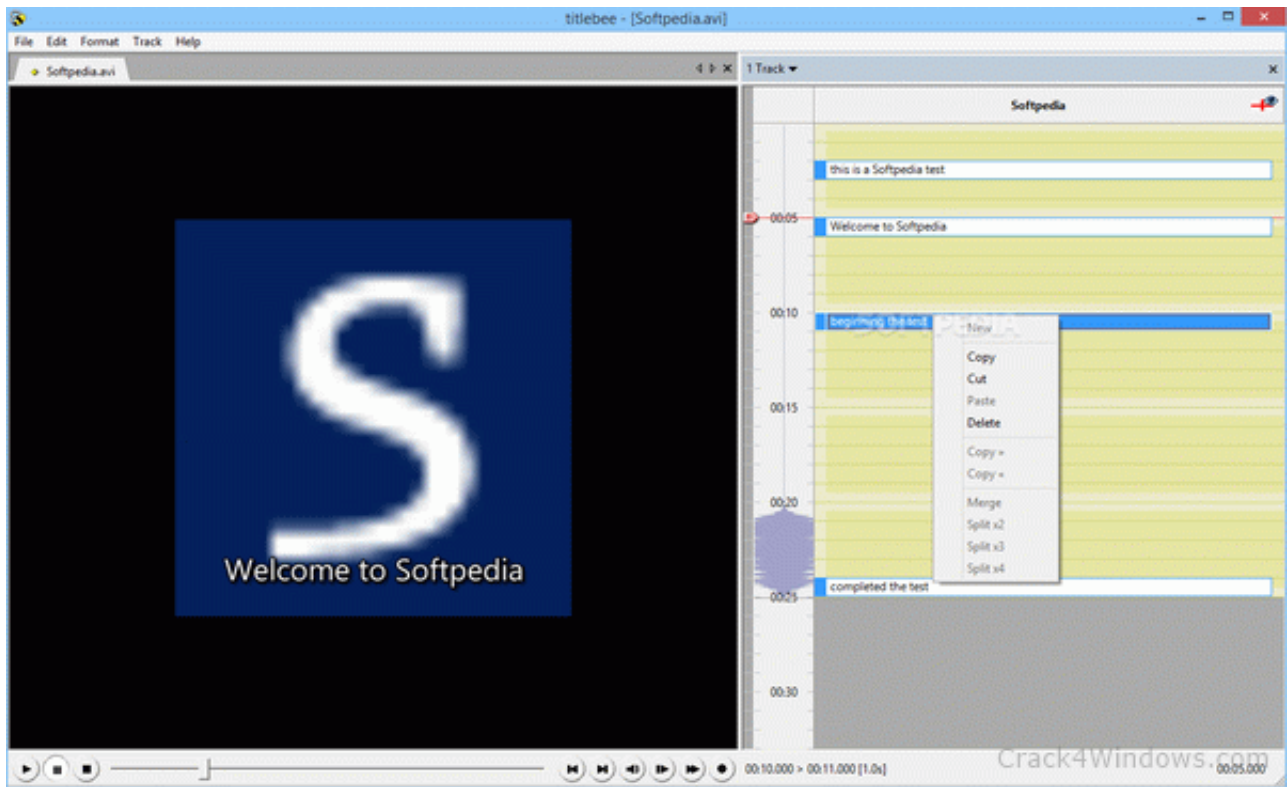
titlebee - [Softpedia.avi]

File Edit Format Track Help

Softpedia.avi

1 Track

Softpedia

this is a Softpedia test

00:05

Welcome to Softpedia

00:10

beginning the end

New

Copy

Cut

Paste

Delete

Copy »

Copy «

Merge

Split x2

Split x3

Split x4

00:15

00:20

completed the test

00:25

00:30

S

Welcome to Softpedia

00:10.000 > 00:11.000 [1.0s]

Crack4Windows.com

00:05.000